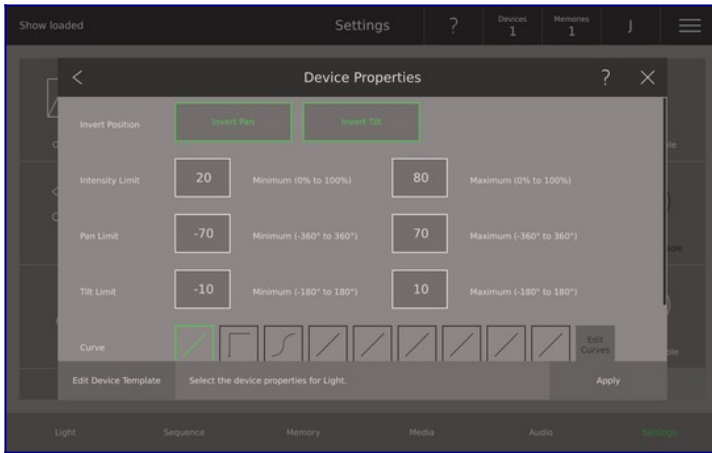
Show loaded

Settings

?

Devices
1

Memories
1

J

<

Device Properties

?

Invert Position

Invert Pan

Invert Tilt

Intensity Limit

20

Minimum (0% to 100%)

80

Maximum (0% to 100%)

Pan Limit

-70

Minimum (-360° to 360°)

70

Maximum (-360° to 360°)

Tilt Limit

-10

Minimum (-180° to 180°)

10

Maximum (-180° to 180°)

Curve

Edit Curves

Edit Device Template

Select the device properties for Light.

Apply

Light

Sequence

Memory

Media

Audio

Settings